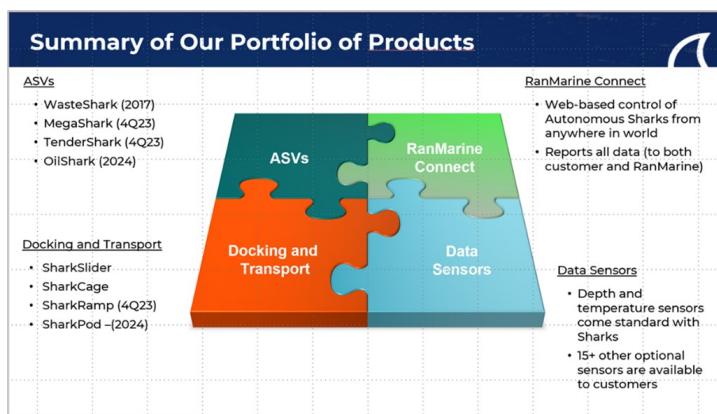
Summary of Our Portfolio of Products

ASVs
- WasteShark (2017)
- MegaShark (4Q23)
- TenderShark (4Q23)
- OilShark (2024)

Docking and Transport
- SharkSlider
- SharkCage
- SharkRamp (4Q23)
- SharkPod –(2024)

ASVs

RanMarine Connect

Docking and Transport

Data Sensors

RanMarine Connect
- Web-based control of Autonomous Sharks from anywhere in world
- Reports all data (to both customer and RanMarine)

Data Sensors
- Depth and temperature sensors come standard with Sharks
- 15+ other optional sensors are available to customers